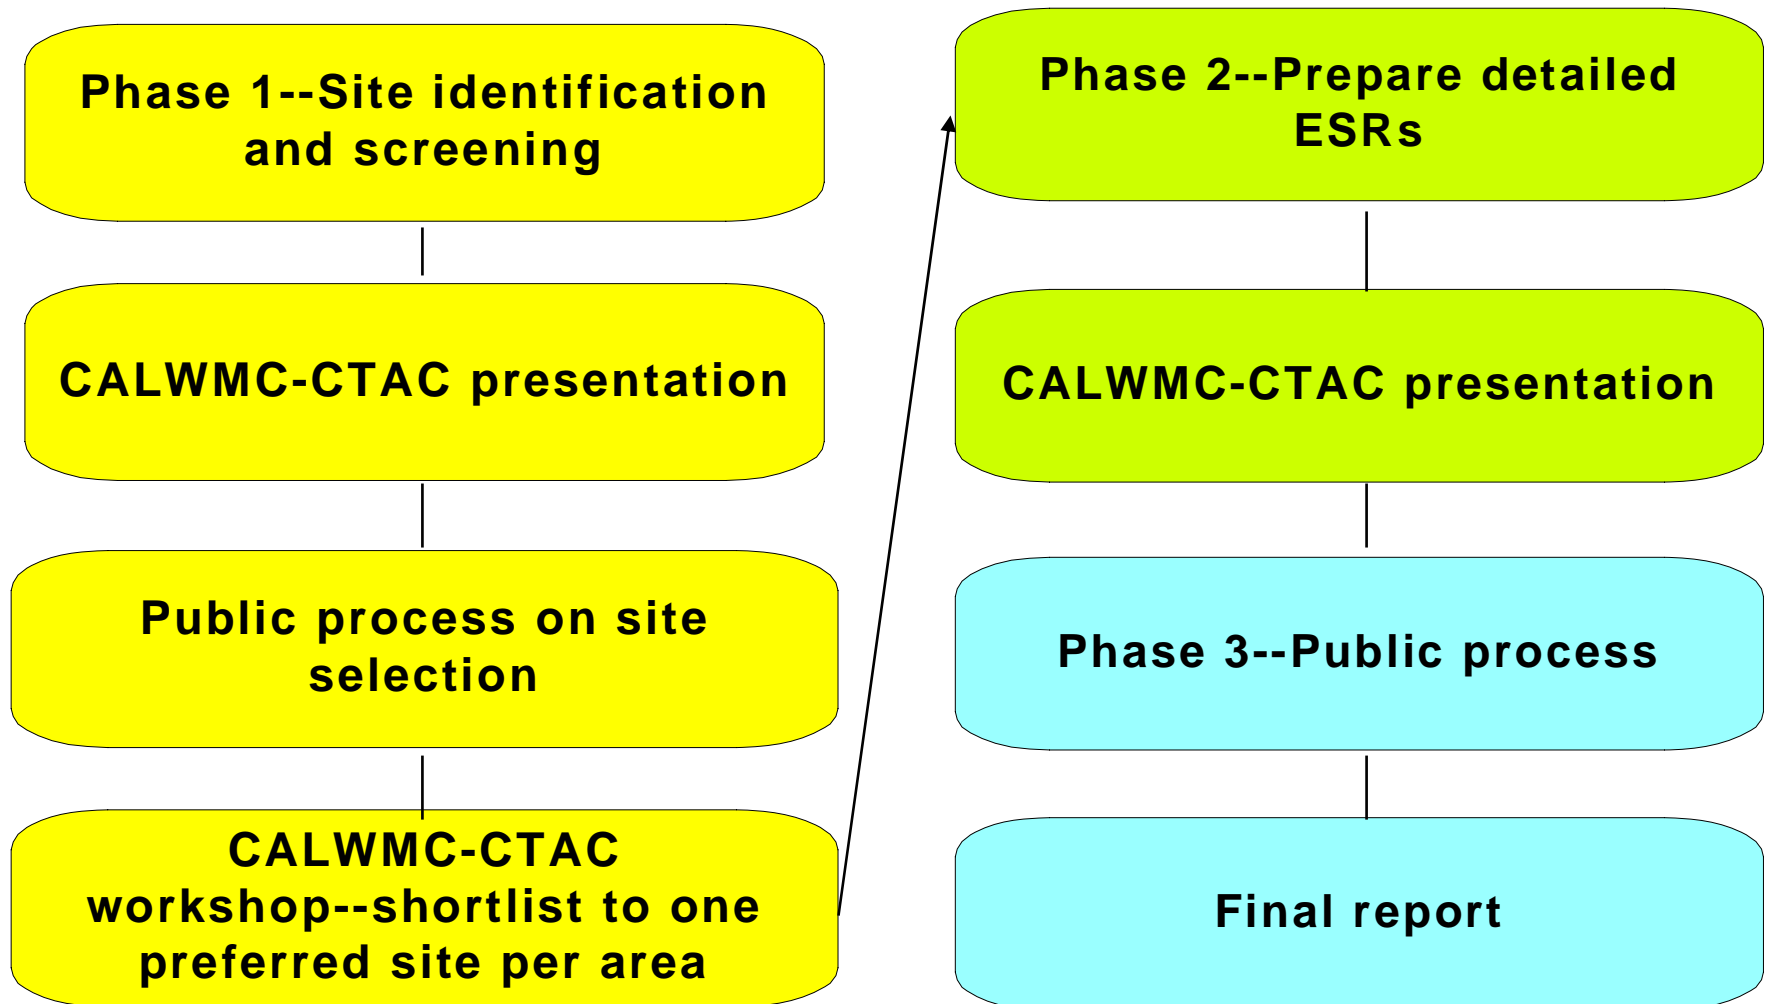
Phase 1--Site identification and screening

CALWMC-CTAC presentation

Public process on site selection

CALWMC-CTAC workshop--shortlist to one preferred site per area

Phase 2--Prepare detailed ESRs

CALWMC-CTAC presentation

Phase 3--Public process

Final report